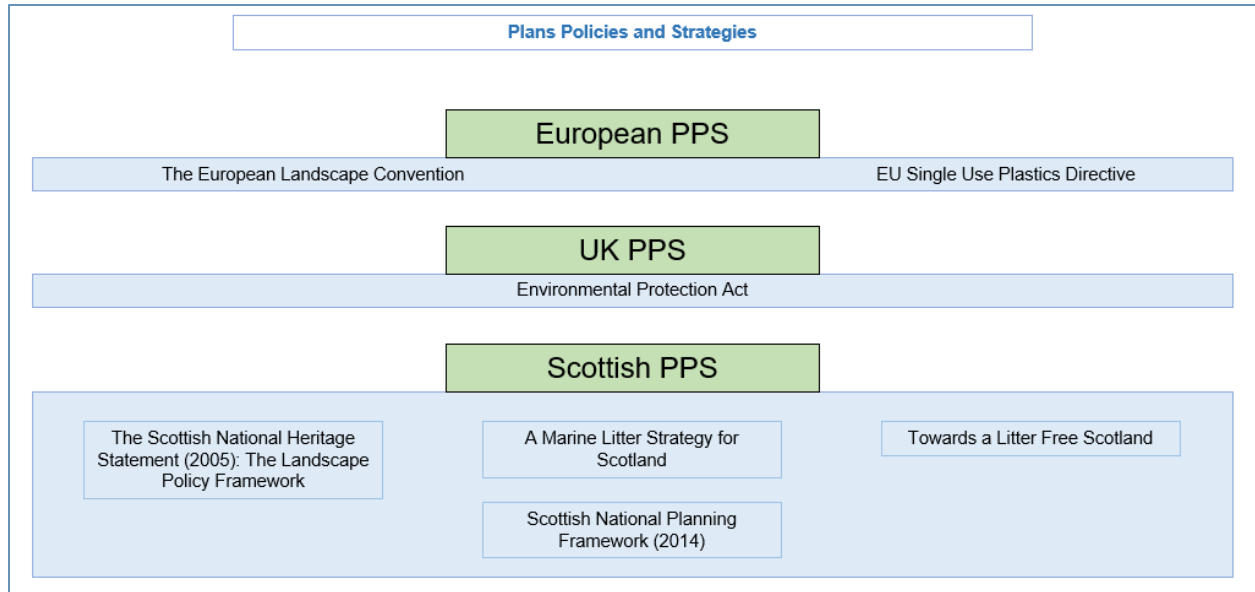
Plans Policies and Strategies

European PPS

The European Landscape Convention

EU Single Use Plastics Directive

UK PPS

Environmental Protection Act

Scottish PPS

The Scottish National Heritage Statement (2005): The Landscape Policy Framework

A Marine Litter Strategy for Scotland

Towards a Litter Free Scotland

Scottish National Planning Framework (2014)